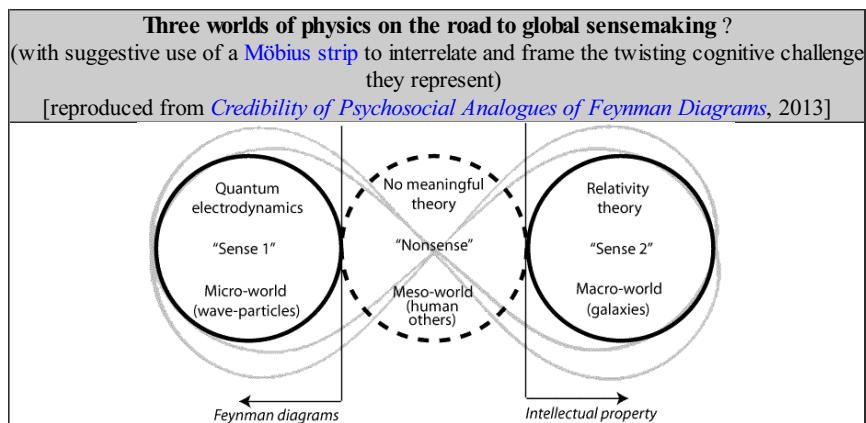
**Three worlds of physics on the road to global sensemaking** ?
(with suggestive use of a Möbius strip to interrelate and frame the twisting cognitive challenge they represent)
[reproduced from *Credibility of Psychosocial Analogues of Feynman Diagrams*, 2013]

Quantum electrodynamics

"Sense 1"

Micro-world (wave-particles)

No meaningful theory

"Nonsense"

Meso-world (human others)

Relativity theory

"Sense 2"

Macro-world (galaxies)

Feynman diagrams

Intellectual property